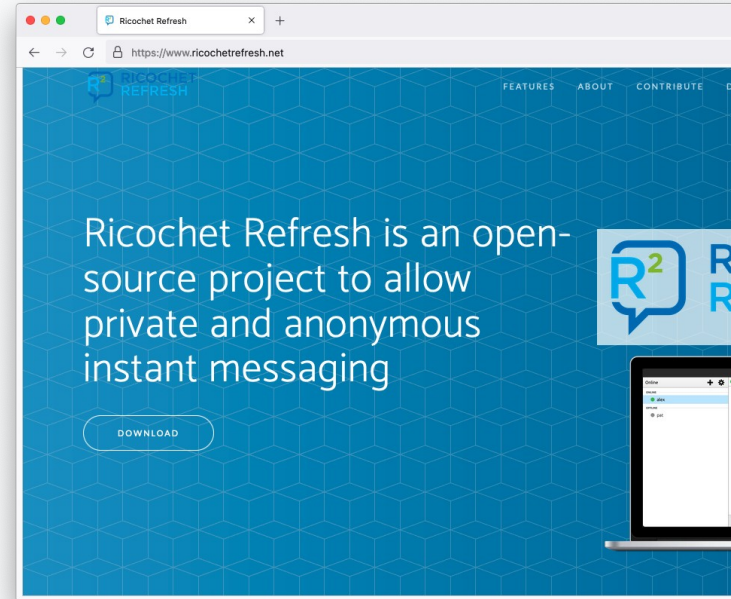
Ricochet Refresh

https://www.ricochetrefresh.net

RICOCHET REFRESH

FEATURES ABOUT CONTRIBUTE D

Ricochet Refresh is an open-source project to allow private and anonymous instant messaging

DOWNLOAD

R² R R

Online

ONLINE

alex

OFFLINE

pat